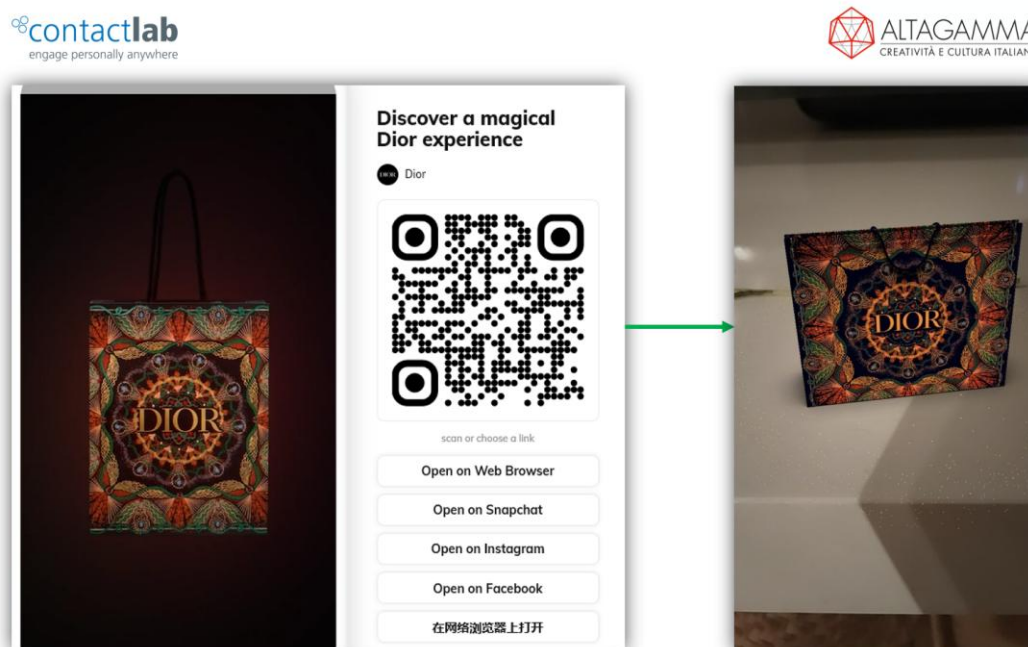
contactlab
engage personally anywhere

ALTAGAMMA
CREATIVITÀ E CULTURA ITALIAN

DIOR

Discover a magical Dior experience

DIOR Dior

scan or choose a link

Open on Web Browser

Open on Snapchat

Open on Instagram

Open on Facebook

在网络浏览器上打开

DIOR